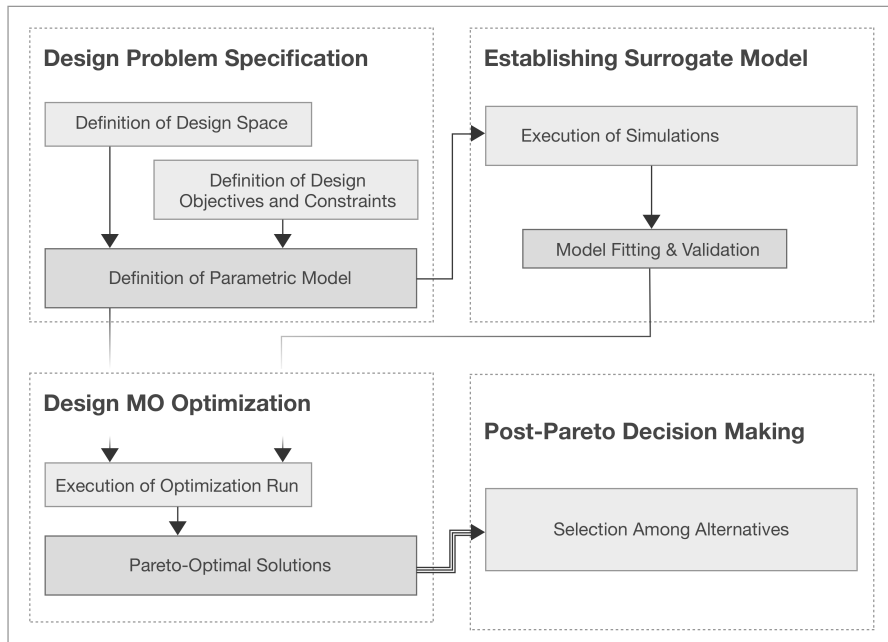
Design Problem Specification

Definition of Design Space

Definition of Design Objectives and Constraints

Definition of Parametric Model

Establishing Surrogate Model

Execution of Simulations

Model Fitting & Validation

Design MO Optimization

Execution of Optimization Run

Pareto-Optimal Solutions

Post-Pareto Decision Making

Selection Among Alternatives